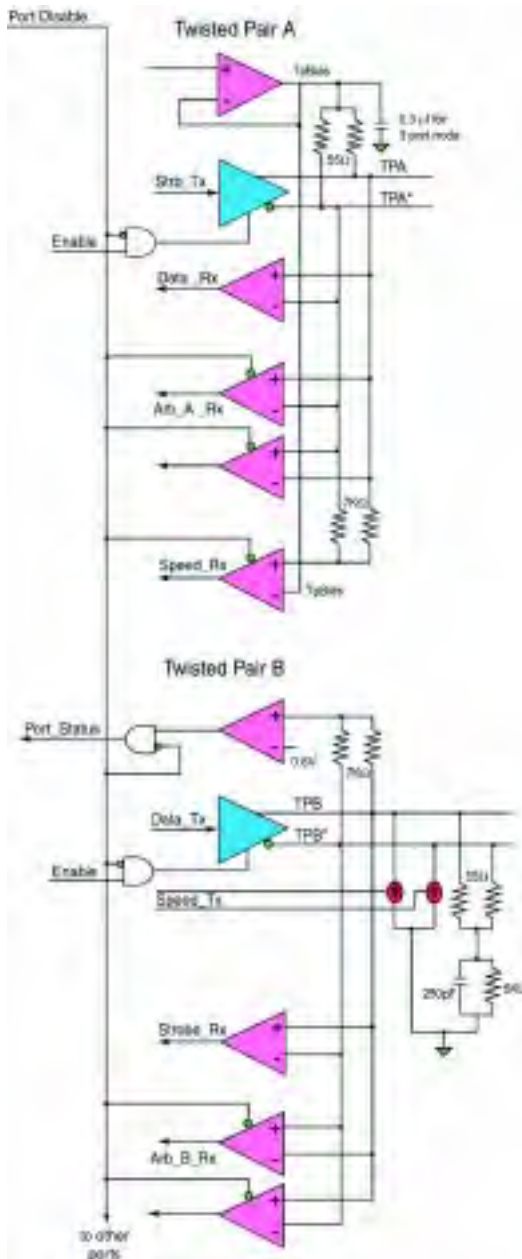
Port Disable

Twisted Pair A

TpBias

0.3 µf for 1 port mode

55Ω

Strb_Tx

TPA

TPA*

Enable

Data_Rx

Arb_A_Rx

7kΩ

Speed_Rx

TpBias

Twisted Pair B

Port_Status

0.6V

7kΩ

Data_Tx

TPB

TPB*

Enable

55Ω

Speed_Tx

250pF

5kΩ

Strobe_Rx

Arb_B_Rx

to other ports